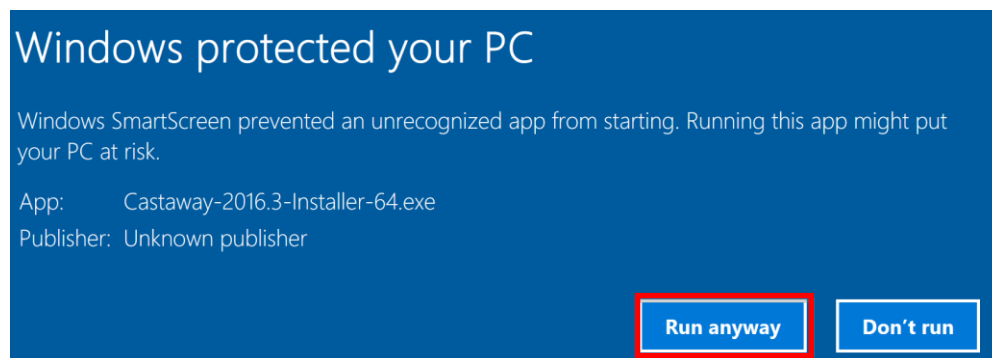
Windows protected your PC

Windows SmartScreen prevented an unrecognized app from starting. Running this app might put your PC at risk.

App: Castaway-2016.3-Installer-64.exe
Publisher: Unknown publisher

Run anyway

Don’t run